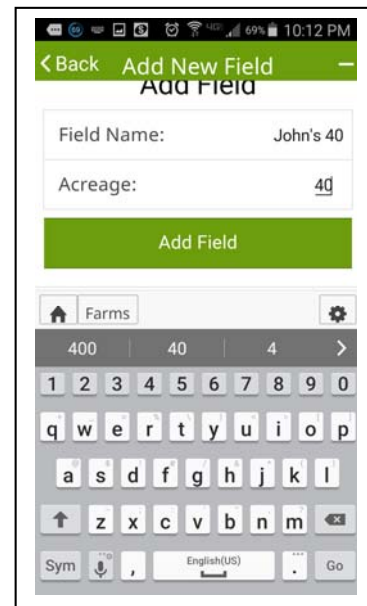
69% 10:12 PM

< Back Add New Field −

Add Field

Field Name: John's 40

Acreage: 40

Add Field

Farms

400 | 40 | 4 >

1 2 3 4 5 6 7 8 9 0

q w e r t y u i o p

a s d f g h j k l

z x c v b n m

Sym , English(US) . Go